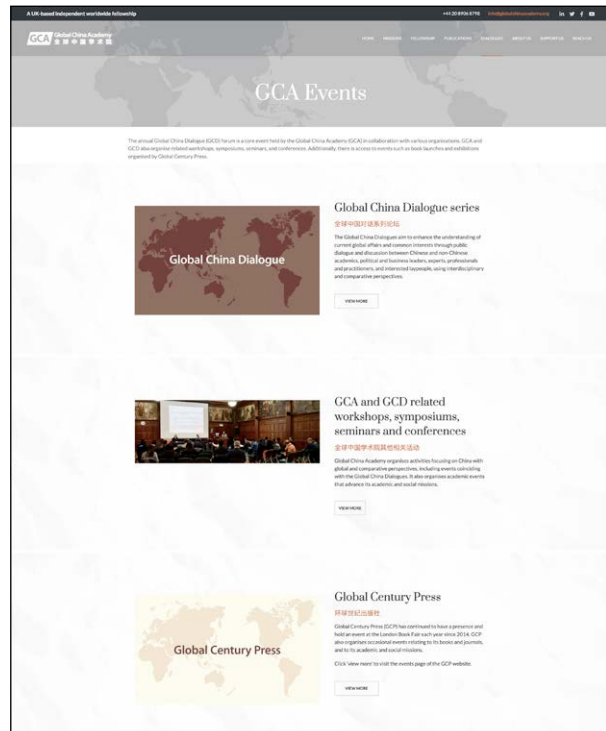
A UK-based independent worldwide fellowship

+44 20 8906 6790 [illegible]

GCA Global China Academy 全球中國學術院

HOME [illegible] FELLOWSHIP PUBLICATIONS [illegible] ABOUT US SUPPORT US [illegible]

GCA Events

The annual Global China Dialogue (GCD) forum is a core event held by the Global China Academy (GCA) in collaboration with various organisations. GCA and GCD also organise related workshops, symposiums, seminars, and conferences. Additionally, there is access to events such as book launches and exhibitions organised by Global Century Press.

Global China Dialogue

Global China Dialogue series

全球中国对话系列论坛

The Global China Dialogues aim to enhance the understanding of current global affairs and common interests through public dialogue and discussion between Chinese and non-Chinese academics, political and business leaders, experts, professionals and practitioners, and interested laypeople, using interdisciplinary and comparative perspectives.

VIEW MORE

GCA and GCD related workshops, symposiums, seminars and conferences

全球中国学术院其他相关活动

Global China Academy organises activities focusing on China with global and comparative perspectives, including events coinciding with the Global China Dialogues. It also organises academic events that advance its academic and social missions.

VIEW MORE

Global Century Press

Global Century Press

环球世纪出版社

Global Century Press (GCP) has continued to have a presence and hold an event at the London Book Fair each year since 2014. GCP also organises occasional events relating to its books and journals, and to its academic and social missions.

Click 'view more' to visit the events page of the GCP website.

VIEW MORE